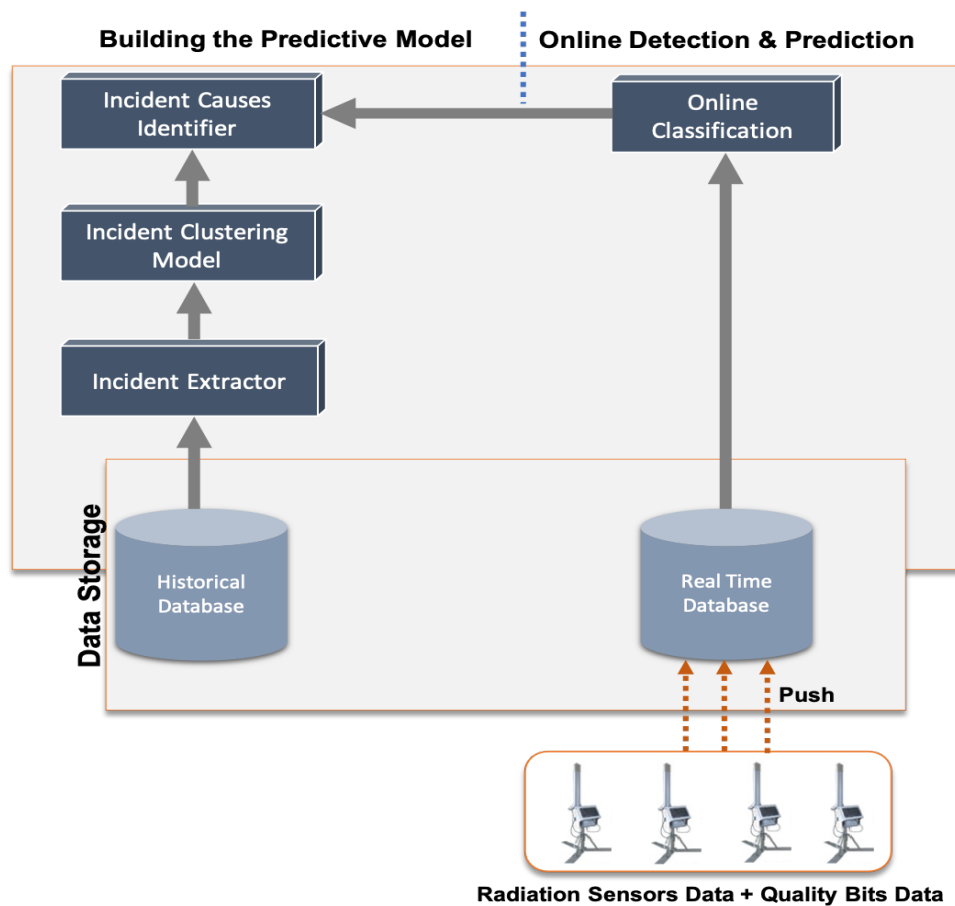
Building the Predictive Model

Online Detection & Prediction

Incident Causes Identifier

Online Classification

Incident Clustering Model

Incident Extractor

Data Storage

Historical Database

Real Time Database

Push

Radiation Sensors Data + Quality Bits Data